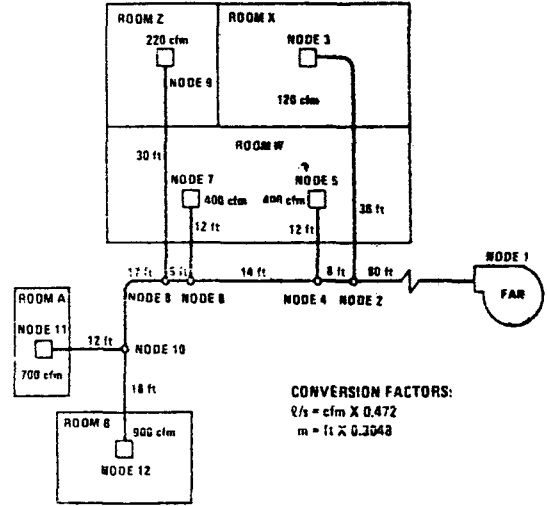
ROOM Z
220 cfm
NODE 9
ROOM X
NODE 3
120 cfm
ROOM W
30 ft
NODE 7
400 cfm
NODE 5
400 cfm
38 ft
12 ft
12 ft
17 ft
5 ft
14 ft
8 ft
80 ft
NODE 1
FAN
NODE 8
NODE 6
NODE 4
NODE 2
ROOM A
NODE 11
12 ft
NODE 10
700 cfm
18 ft
CONVERSION FACTORS:
$\ell/s$ = cfm X 0.472
m = ft X 0.3048
ROOM B
900 cfm
NODE 12